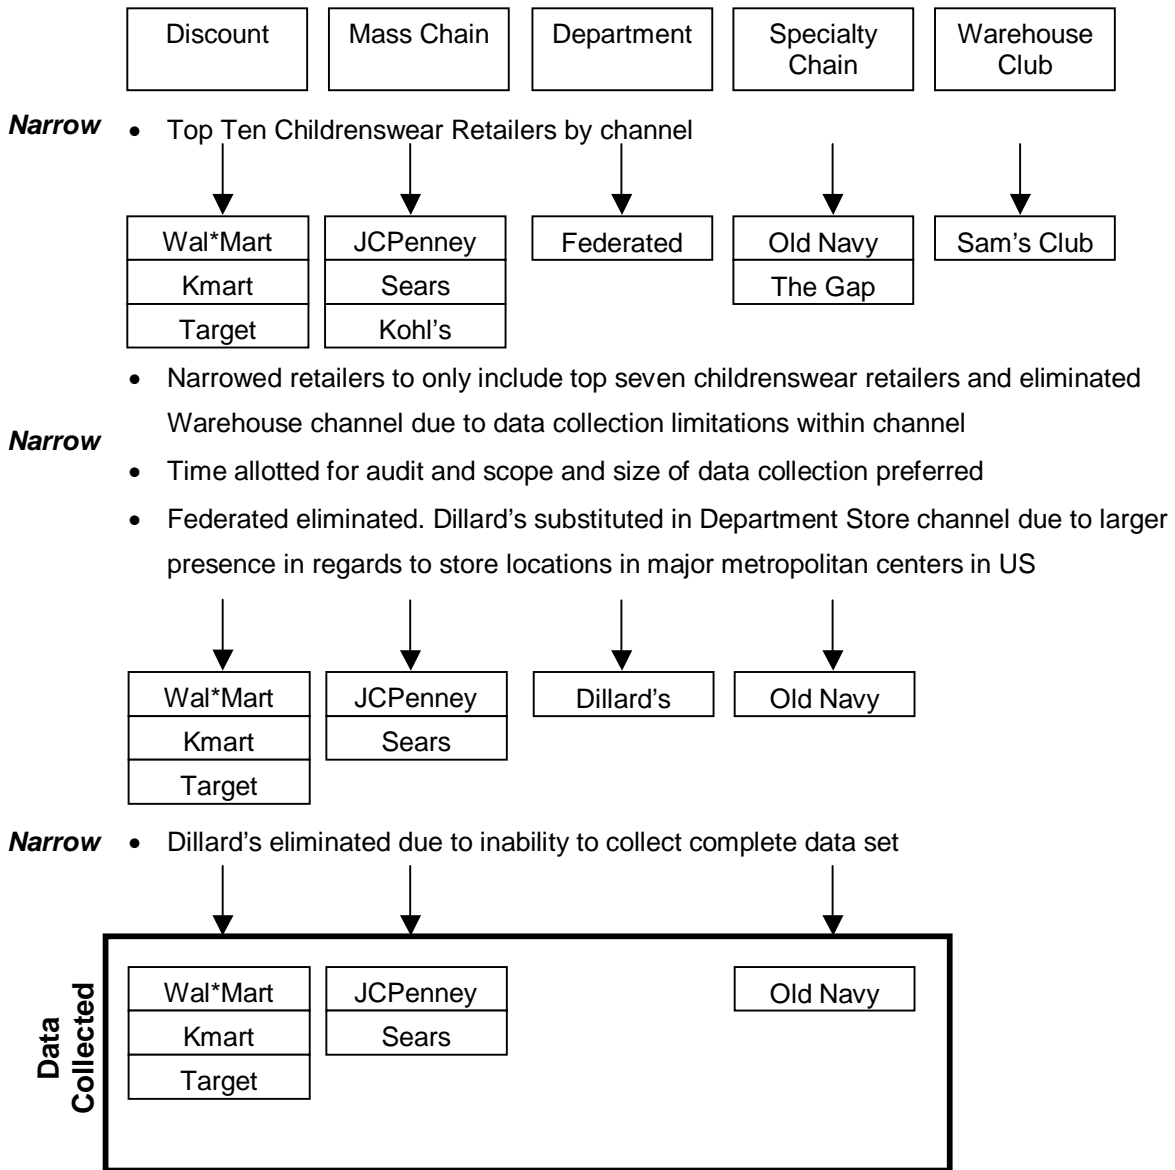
Discount

Mass Chain

Department

Specialty Chain

Warehouse Club

Narrow

• Top Ten Childrenswear Retailers by channel

Wal*Mart
Kmart
Target

JCPenney
Sears
Kohl's

Federated

Old Navy
The Gap

Sam's Club

Narrow

• Narrowed retailers to only include top seven childrenswear retailers and eliminated Warehouse channel due to data collection limitations within channel

• Time allotted for audit and scope and size of data collection preferred

• Federated eliminated. Dillard's substituted in Department Store channel due to larger presence in regards to store locations in major metropolitan centers in US

Wal*Mart
Kmart
Target

JCPenney
Sears

Dillard's

Old Navy

Narrow

• Dillard's eliminated due to inability to collect complete data set

Data Collected

Wal*Mart
Kmart
Target

JCPenney
Sears

Old Navy